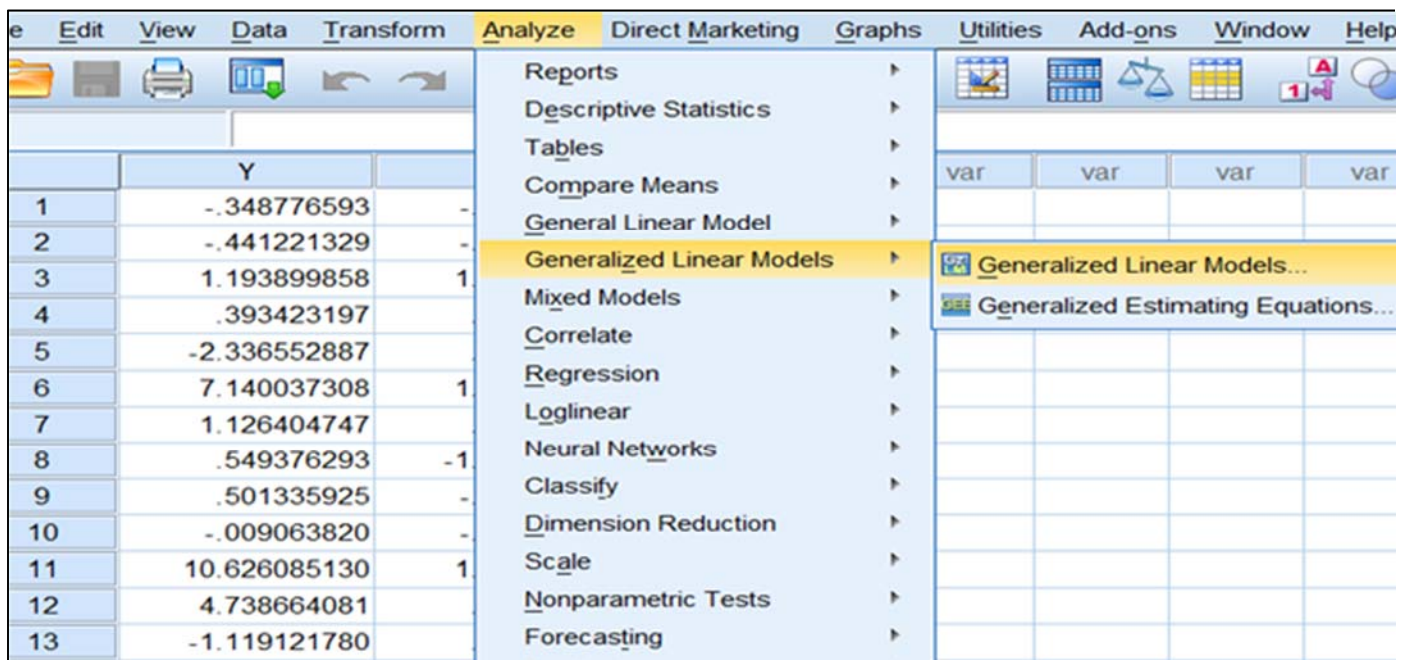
e Edit View Data Transform Analyze Direct Marketing Graphs Utilities Add-ons Window Help

Reports
Descriptive Statistics
Tables
Compare Means
General Linear Model
Generalized Linear Models
Mixed Models
Correlate
Regression
Loglinear
Neural Networks
Classify
Dimension Reduction
Scale
Nonparametric Tests
Forecasting

Generalized Linear Models...
Generalized Estimating Equations...

| | Y | | var | var | var | var |
|---|---|---|---|---|---|---|
| 1 | -.348776593 | - | | | | |
| 2 | -.441221329 | - | | | | |
| 3 | 1.193899858 | 1 | | | | |
| 4 | .393423197 | | | | | |
| 5 | -2.336552887 | | | | | |
| 6 | 7.140037308 | 1 | | | | |
| 7 | 1.126404747 | | | | | |
| 8 | .549376293 | -1 | | | | |
| 9 | .501335925 | - | | | | |
| 10 | -.009063820 | - | | | | |
| 11 | 10.626085130 | 1 | | | | |
| 12 | 4.738664081 | | | | | |
| 13 | -1.119121780 | | | | | |